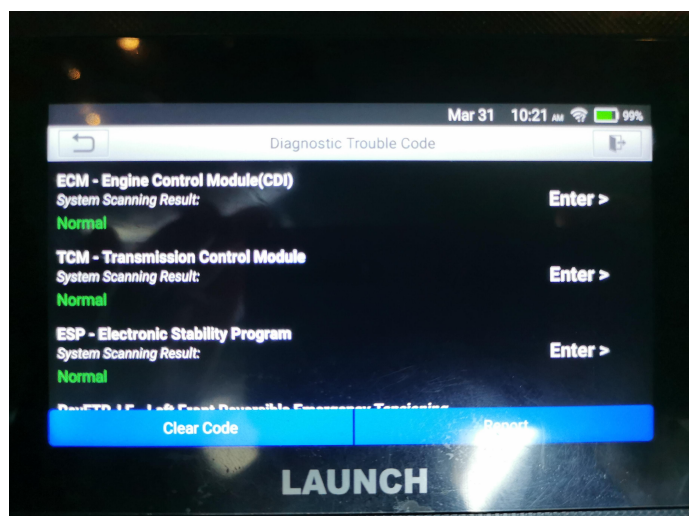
Mar 31 10:21 AM 99%

Diagnostic Trouble Code

ECM - Engine Control Module(CDI)
System Scanning Result:
Normal
Enter >

TCM - Transmission Control Module
System Scanning Result:
Normal
Enter >

ESP - Electronic Stability Program
System Scanning Result:
Normal
Enter >

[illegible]

Clear Code
Report

LAUNCH